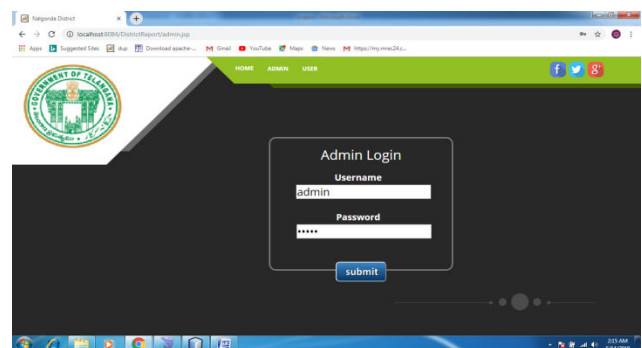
Nalgonda District

localhost:8084/DistrictReport/admin.jsp

Apps Suggested Sites duji Download apache-... Gmail YouTube Maps News https://my.mnec24.c...

GOVERNMENT OF TELANGANA

HOME ADMIN USER

Admin Login

Username

admin

Password

•••••

submit

2:15 AM